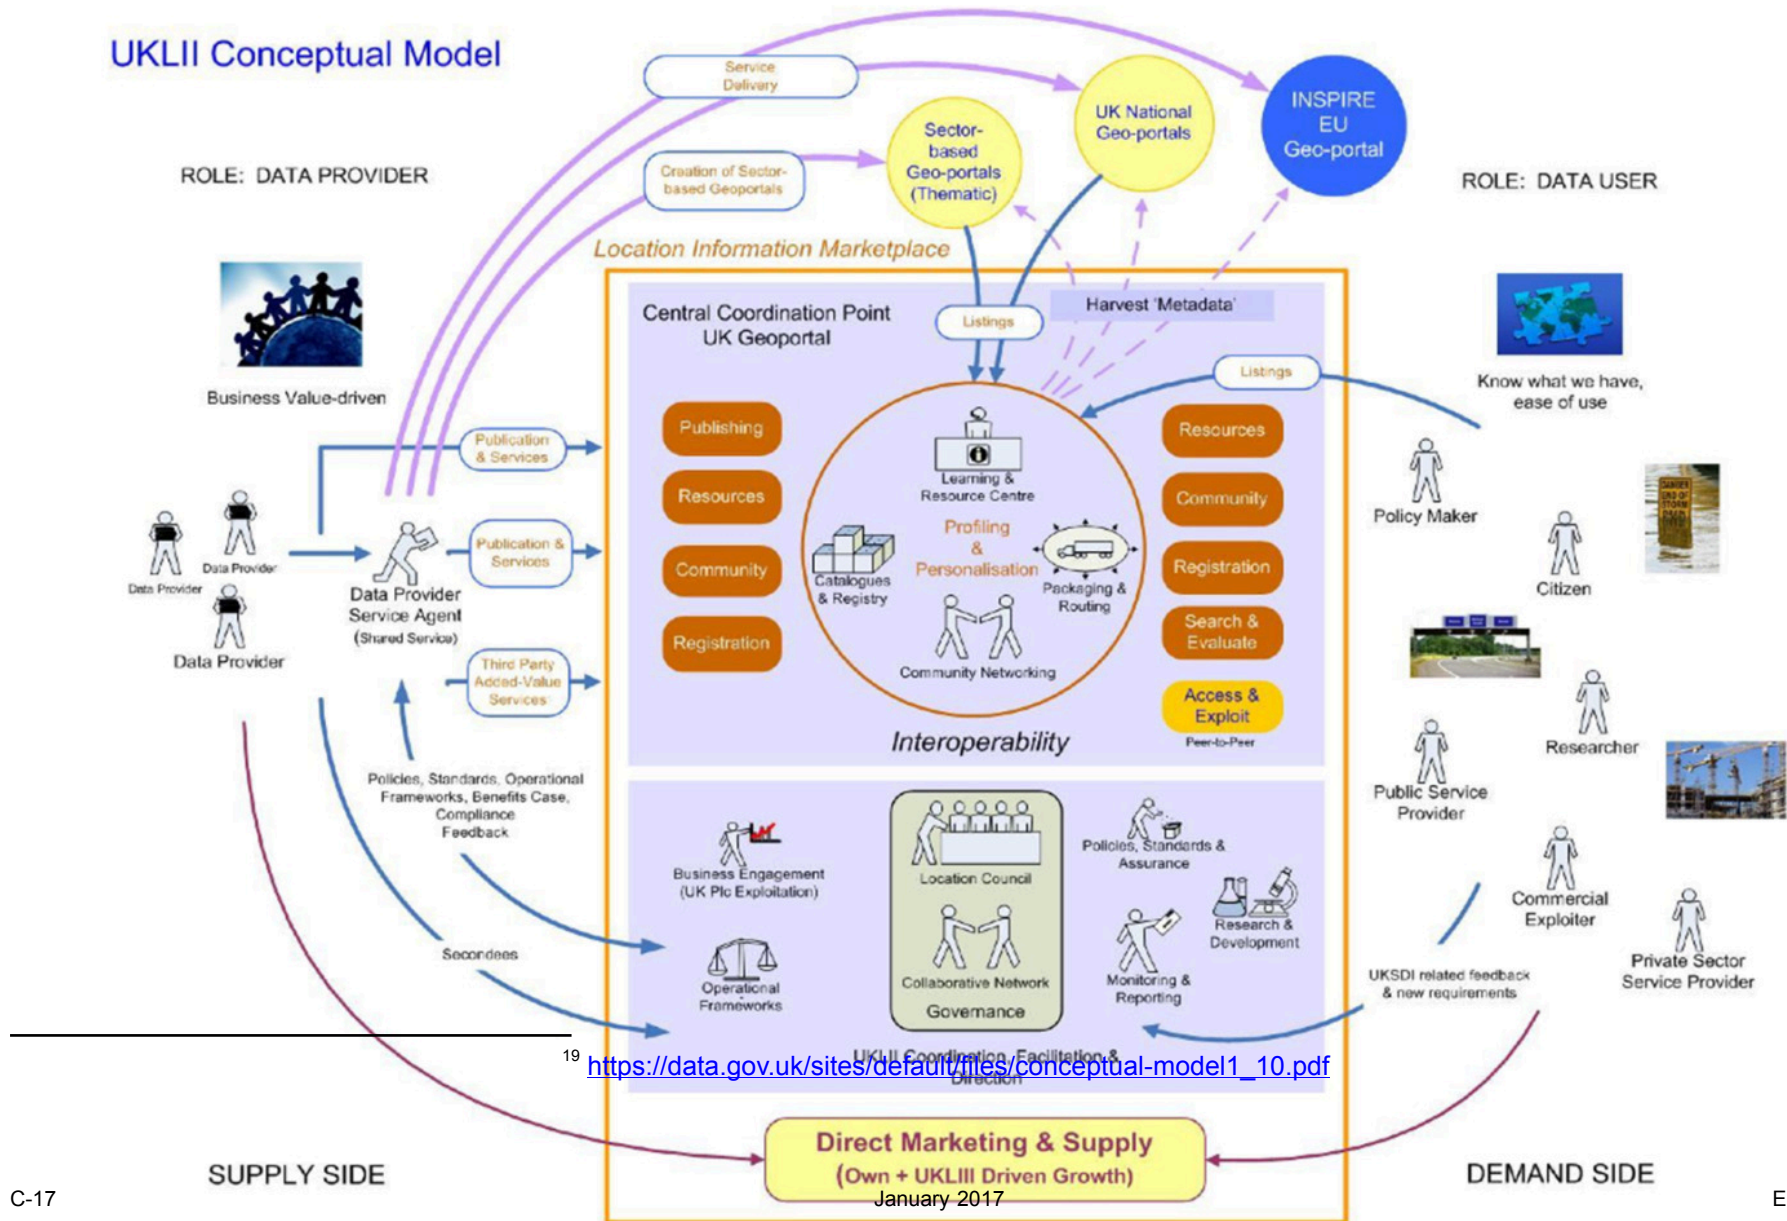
UKLII Conceptual Model

Service Delivery

Creation of Sector-based Geoportals

Sector-based Geo-portals (Thematic)

UK National Geo-portals

INSPIRE EU Geo-portal

ROLE: DATA PROVIDER

ROLE: DATA USER

Location Information Marketplace

Business Value-driven

Central Coordination Point UK Geoportal

Listings

Harvest 'Metadata'

Listings

Know what we have, ease of use

Publication & Services

Publication & Services

Third Party Added-Value Services

Data Provider

Data Provider

Data Provider

Data Provider Service Agent (Shared Service)

Publishing

Resources

Community

Registration

Learning & Resource Centre

Profiling & Personalisation

Catalogues & Registry

Packaging & Routing

Community Networking

Resources

Community

Registration

Search & Evaluate

Access & Exploit

Peer-to-Peer

Interoperability

Policy Maker

Citizen

Researcher

Public Service Provider

Commercial Exploiter

Private Sector Service Provider

Policies, Standards, Operational Frameworks, Benefits Case, Compliance Feedback

Secondees

Business Engagement (UK Plc Exploitation)

Operational Frameworks

Location Council

Collaborative Network

Governance

Policies, Standards & Assurance

Research & Development

Monitoring & Reporting

UKSDI related feedback & new requirements

UKLII Coordination, Facilitation & Direction

$^{19}$ https://data.gov.uk/sites/default/files/conceptual-model1_10.pdf

Direct Marketing & Supply (Own + UKLIII Driven Growth)

SUPPLY SIDE

DEMAND SIDE

C-17

January 2017

E